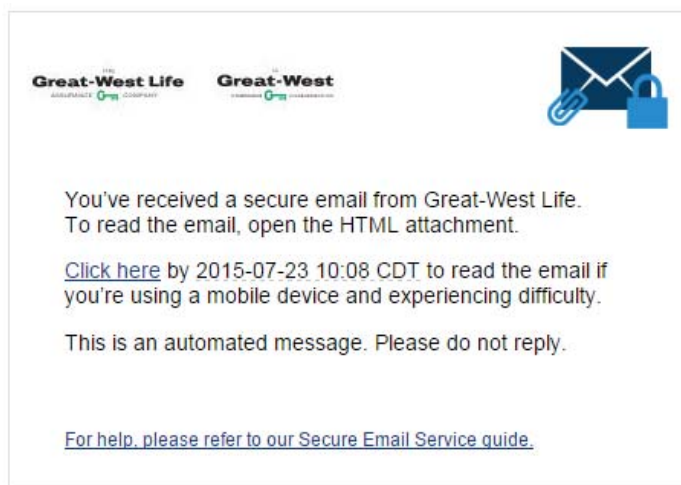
The
Great-West Life
ASSURANCE COMPANY

La
Great-West
COMPAGNIE D'ASSURANCE-VIE

You've received a secure email from Great-West Life. To read the email, open the HTML attachment.

Click here by 2015-07-23 10:08 CDT to read the email if you're using a mobile device and experiencing difficulty.

This is an automated message. Please do not reply.

For help, please refer to our Secure Email Service guide.